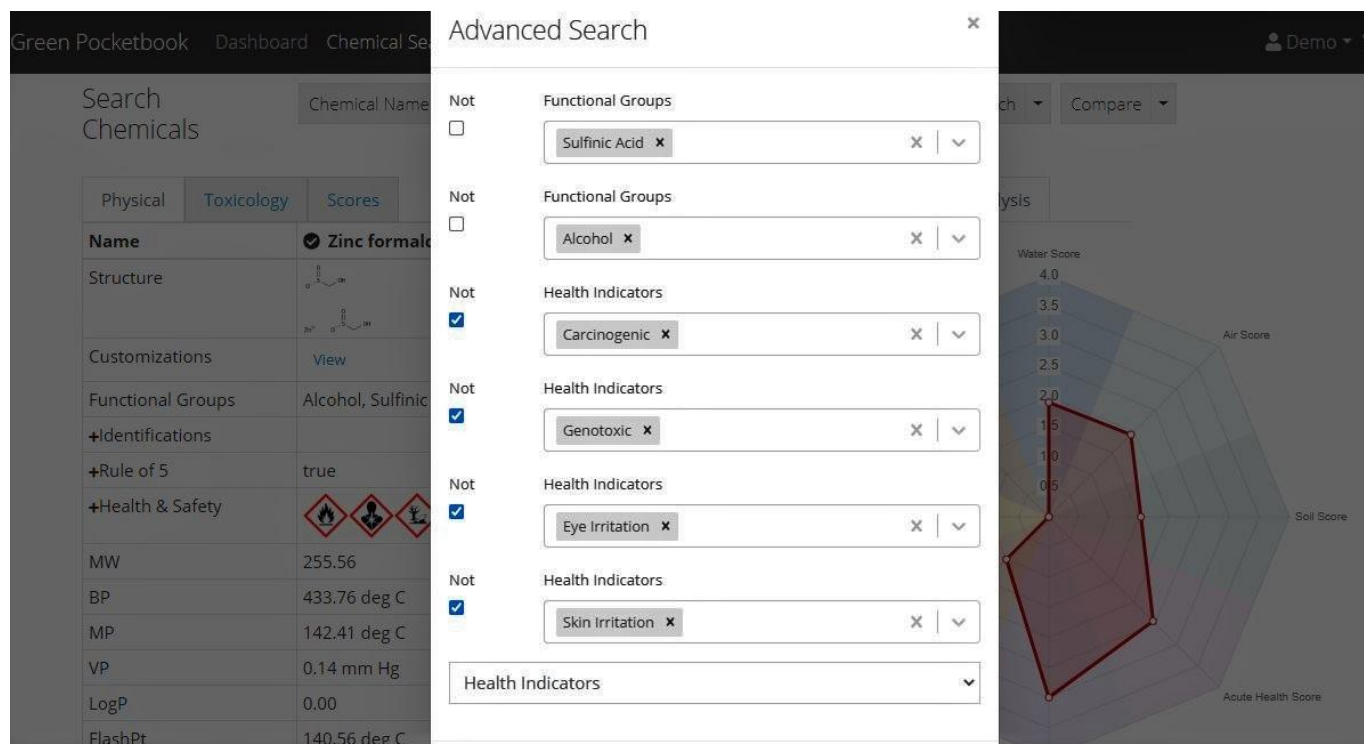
Green Pocketbook Dashboard Chemical Se

Demo

Search Chemicals

Chemical Name

ch

Compare

Physical | Toxicology | Scores

lysis

| Name | Zinc formald |
|---|---|
| Structure | |
| Customizations | View |
| Functional Groups | Alcohol, Sulfinic |
| +Identifications | |
| +Rule of 5 | true |
| +Health & Safety | |
| MW | 255.56 |
| BP | 433.76 deg C |
| MP | 142.41 deg C |
| VP | 0.14 mm Hg |
| LogP | 0.00 |
| FlashPt | 140.56 deg C |

Water Score
4.0
3.5
3.0
2.5
2.0
1.5
1.0
0.5

Air Score

Soil Score

Acute Health Score

Advanced Search

×

Not
Functional Groups
Sulfinic Acid ×

Not
Functional Groups
Alcohol ×

Not
Health Indicators
Carcinogenic ×

Not
Health Indicators
Genotoxic ×

Not
Health Indicators
Eye Irritation ×

Not
Health Indicators
Skin Irritation ×

Health Indicators